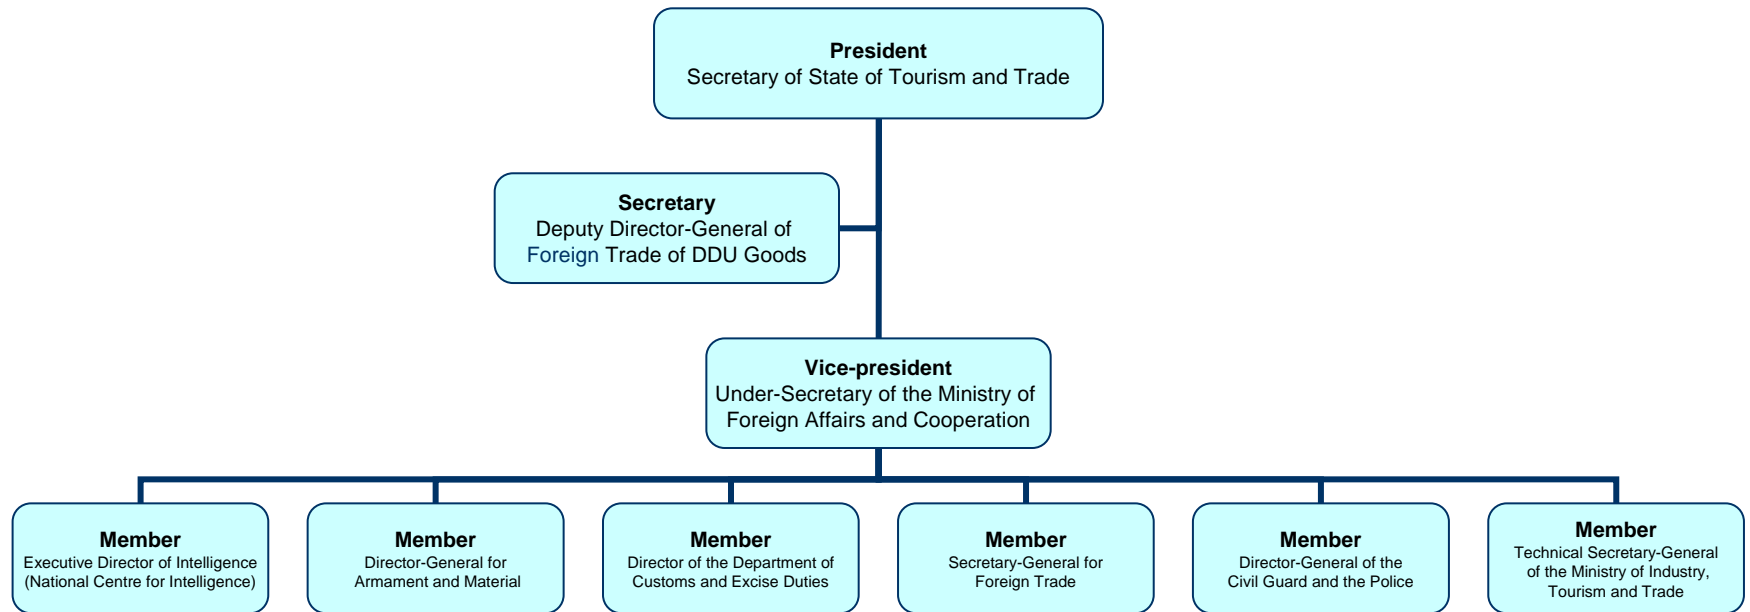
President
Secretary of State of Tourism and Trade

Secretary
Deputy Director-General of Foreign Trade of DDU Goods

Vice-president
Under-Secretary of the Ministry of Foreign Affairs and Cooperation

Member
Executive Director of Intelligence (National Centre for Intelligence)

Member
Director-General for Armament and Material

Member
Director of the Department of Customs and Excise Duties

Member
Secretary-General for Foreign Trade

Member
Director-General of the Civil Guard and the Police

Member
Technical Secretary-General of the Ministry of Industry, Tourism and Trade